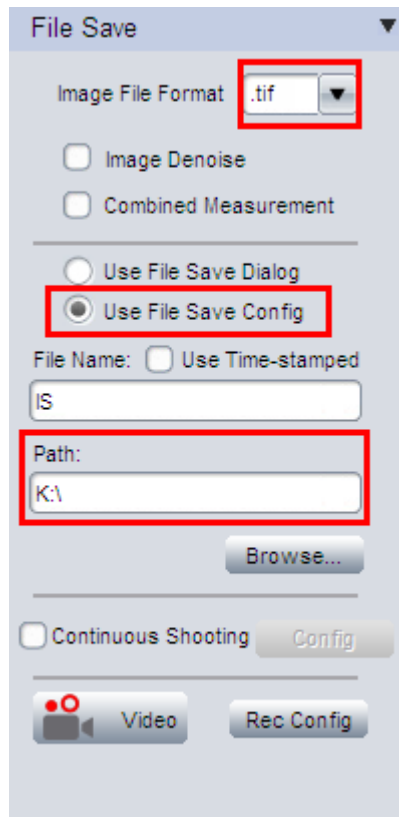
File Save

Image File Format .tif

Image Denoise

Combined Measurement

Use File Save Dialog

Use File Save Config

File Name: Use Time-stamped

IS

Path:

K:\

Browse...

Continuous Shooting Config

Video

Rec Config